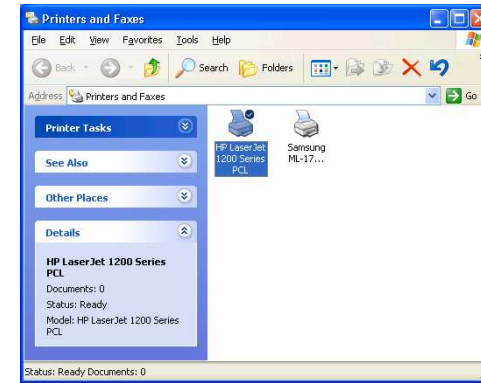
Printers and Faxes

File Edit View Favorites Tools Help

Back Search Folders

Address Printers and Faxes Go

Printer Tasks

See Also

Other Places

Details

HP LaserJet 1200 Series PCL

Documents: 0

Status: Ready

Model: HP LaserJet 1200 Series PCL

HP LaserJet 1200 Series PCL

Samsung ML-17...

Status: Ready Documents: 0